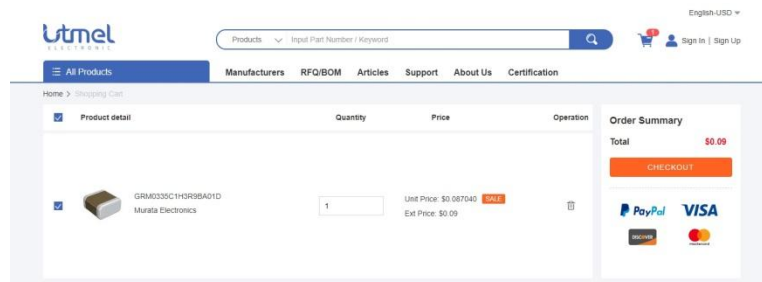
English-USD

utmel
ELECTRONIC

Products Input Part Number / Keyword

1

Sign In | Sign Up

All Products

Manufacturers RFQ/BOM Articles Support About Us Certification

Home > Shopping Cart

| | Product detail | Quantity | Price | Operation |
|---|---|---|---|---|
| | GRM0335C1H3R9BA01D Murata Electronics | 1 | Unit Price: \$0.087040 SALE Ext Price: \$0.09 | |

Order Summary

Total \$0.09

CHECKOUT

PayPal VISA

DISCOVER